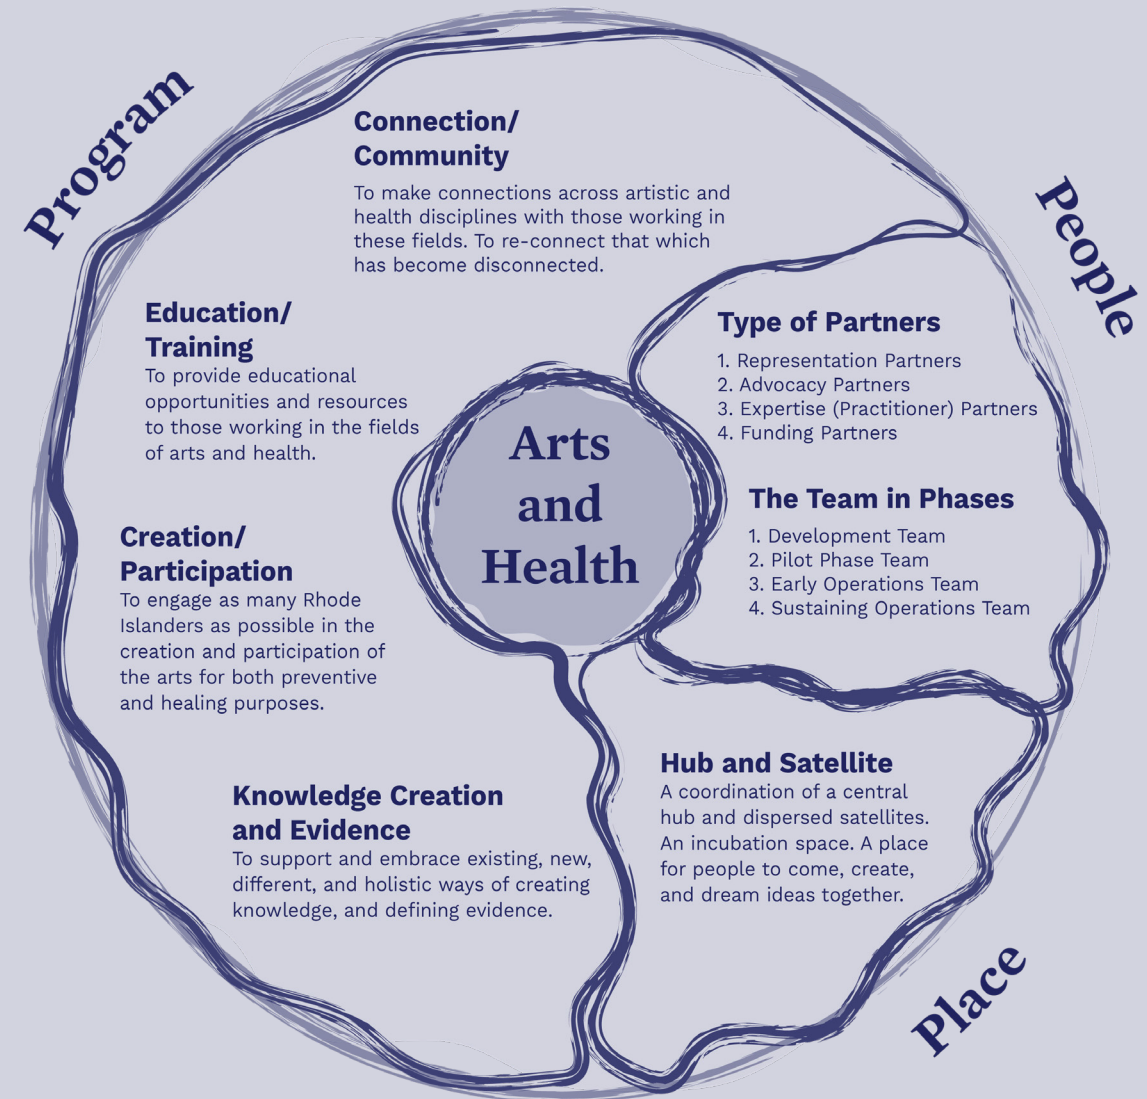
Program

People

Arts and Health

Connection/ Community

To make connections across artistic and health disciplines with those working in these fields. To re-connect that which has become disconnected.

Education/ Training

To provide educational opportunities and resources to those working in the fields of arts and health.

Creation/ Participation

To engage as many Rhode Islanders as possible in the creation and participation of the arts for both preventive and healing purposes.

Knowledge Creation and Evidence

To support and embrace existing, new, different, and holistic ways of creating knowledge, and defining evidence.

Type of Partners

1. Representation Partners
2. Advocacy Partners
3. Expertise (Practitioner) Partners
4. Funding Partners

The Team in Phases

1. Development Team
2. Pilot Phase Team
3. Early Operations Team
4. Sustaining Operations Team

Hub and Satellite

A coordination of a central hub and dispersed satellites. An incubation space. A place for people to come, create, and dream ideas together.

Place